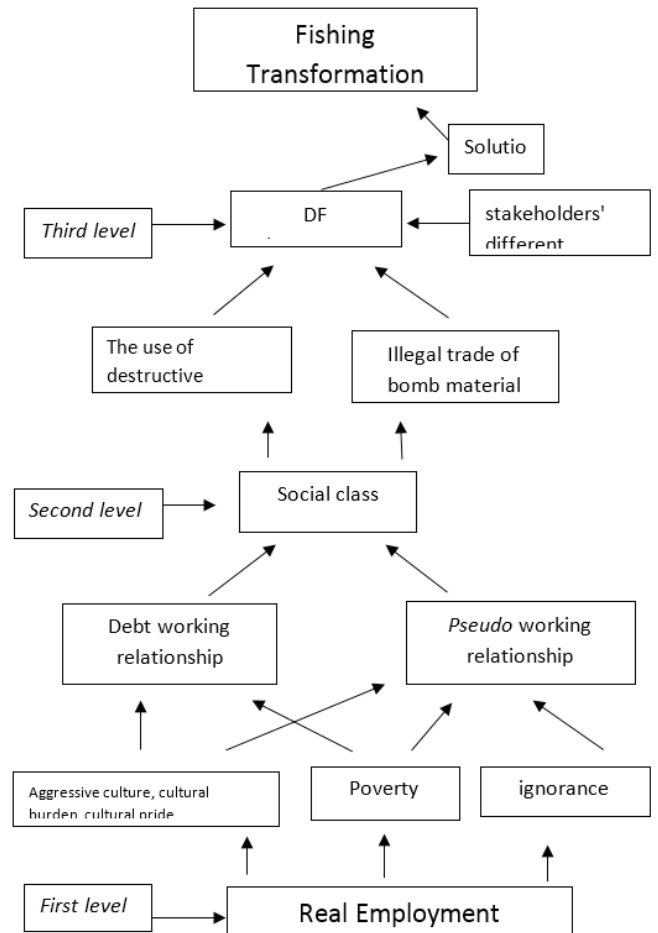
Fishing Transformation

Solutio

Third level

DF

stakeholders' different

The use of destructive

Illegal trade of bomb material

Second level

Social class

Debt working relationship

*Pseudo* working relationship

Aggressive culture, cultural burden, cultural pride

Poverty

ignorance

First level

Real Employment